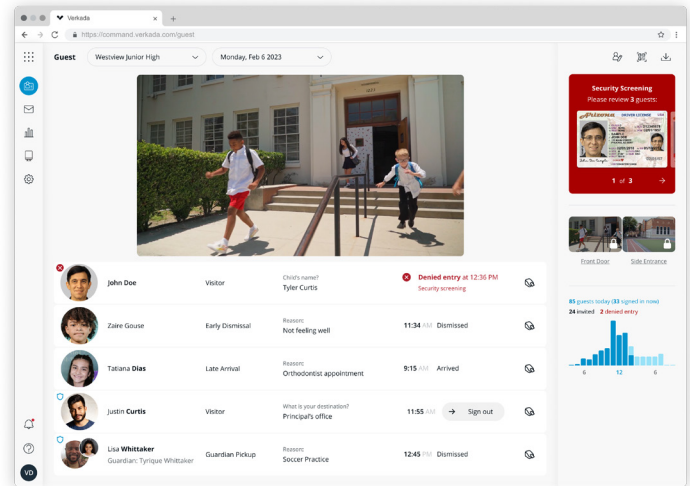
Verkada

https://command.verkada.com/guest

Guest Westview Junior High Monday, Feb 6 2023

Security Screening
Please review 3 guests:

1 of 3

Front Door Side Entrance

85 guests today (33 signed in now)
24 invited 2 denied entry

6 12 6

| | Name | Type | Details | Status |
|---|---|---|---|---|
| | John Doe | Visitor | Child's name? Tyler Curtis | Denied entry at 12:36 PM Security screening |
| | Zaire Gouse | Early Dismissal | Reason: Not feeling well | 11:34 AM Dismissed |
| | Tatiana Dias | Late Arrival | Reason: Orthodontist appointment | 9:15 AM Arrived |
| | Justin Curtis | Visitor | What is your destination? Principal's office | 11:55 AM Sign out |
| | Lisa Whittaker Guardian: Tyrique Whittaker | Guardian Pickup | Reason: Soccer Practice | 12:45 PM Dismissed |

VD